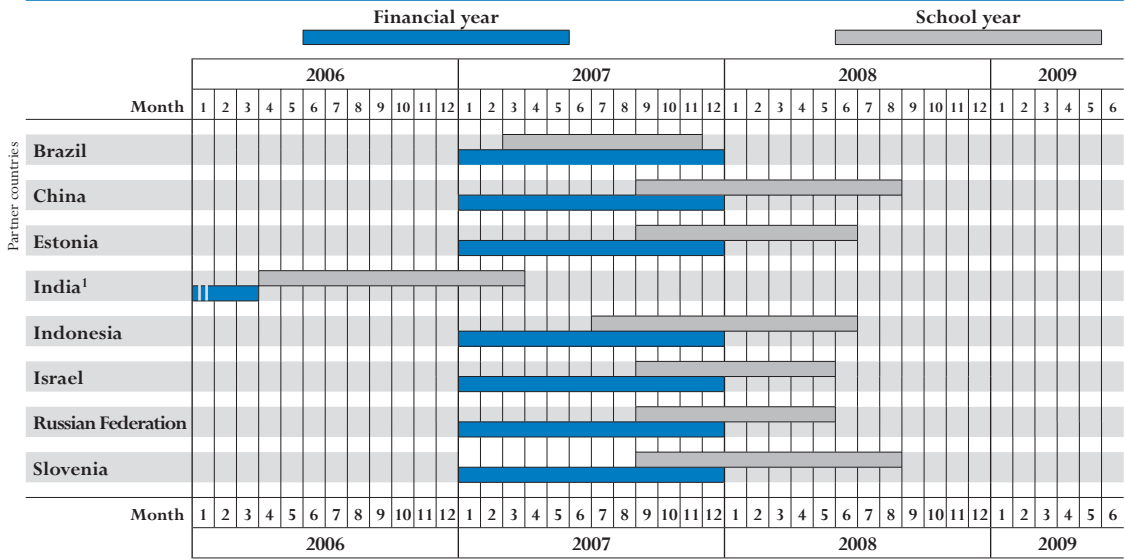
Financial year

School year

| | 2006 | | | | | | | | | | | | 2007 | | | | | | | | | | | | 2008 | | | | | | | | | | | | 2009 | | | | | |
|---|---|---|---|---|---|---|---|---|---|---|---|---|---|---|---|---|---|---|---|---|---|---|---|---|---|---|---|---|---|---|---|---|---|---|---|---|---|---|---|---|---|---|
| Month | 1 | 2 | 3 | 4 | 5 | 6 | 7 | 8 | 9 | 10 | 11 | 12 | 1 | 2 | 3 | 4 | 5 | 6 | 7 | 8 | 9 | 10 | 11 | 12 | 1 | 2 | 3 | 4 | 5 | 6 | 7 | 8 | 9 | 10 | 11 | 12 | 1 | 2 | 3 | 4 | 5 | 6 |

Partner countries

Brazil

China

Estonia

India$^1$

Indonesia

Israel

Russian Federation

Slovenia

| Month | 1 | 2 | 3 | 4 | 5 | 6 | 7 | 8 | 9 | 10 | 11 | 12 | 1 | 2 | 3 | 4 | 5 | 6 | 7 | 8 | 9 | 10 | 11 | 12 | 1 | 2 | 3 | 4 | 5 | 6 | 7 | 8 | 9 | 10 | 11 | 12 | 1 | 2 | 3 | 4 | 5 | 6 |
|---|---|---|---|---|---|---|---|---|---|---|---|---|---|---|---|---|---|---|---|---|---|---|---|---|---|---|---|---|---|---|---|---|---|---|---|---|---|---|---|---|---|---|
| | 2006 | | | | | | | | | | | | 2007 | | | | | | | | | | | | 2008 | | | | | | | | | | | | 2009 | | | | | |